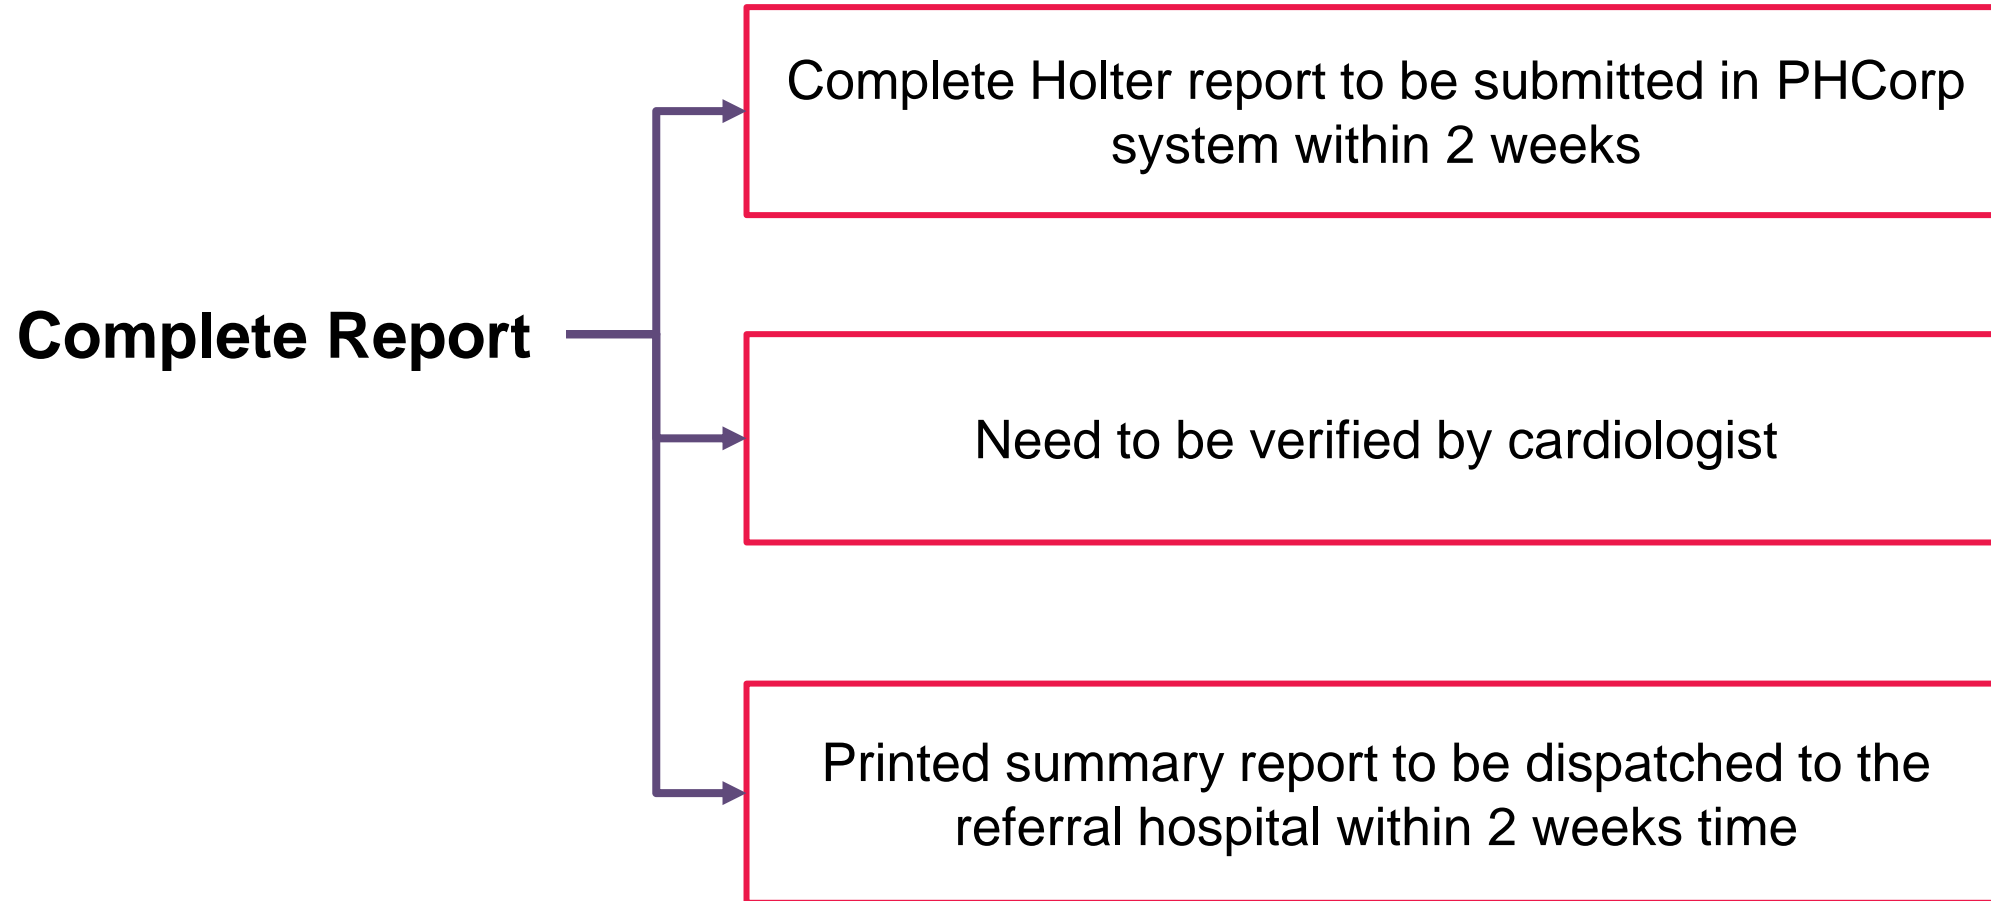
Complete Report

Complete Holter report to be submitted in PHCorp system within 2 weeks

Need to be verified by cardiologist

Printed summary report to be dispatched to the referral hospital within 2 weeks time